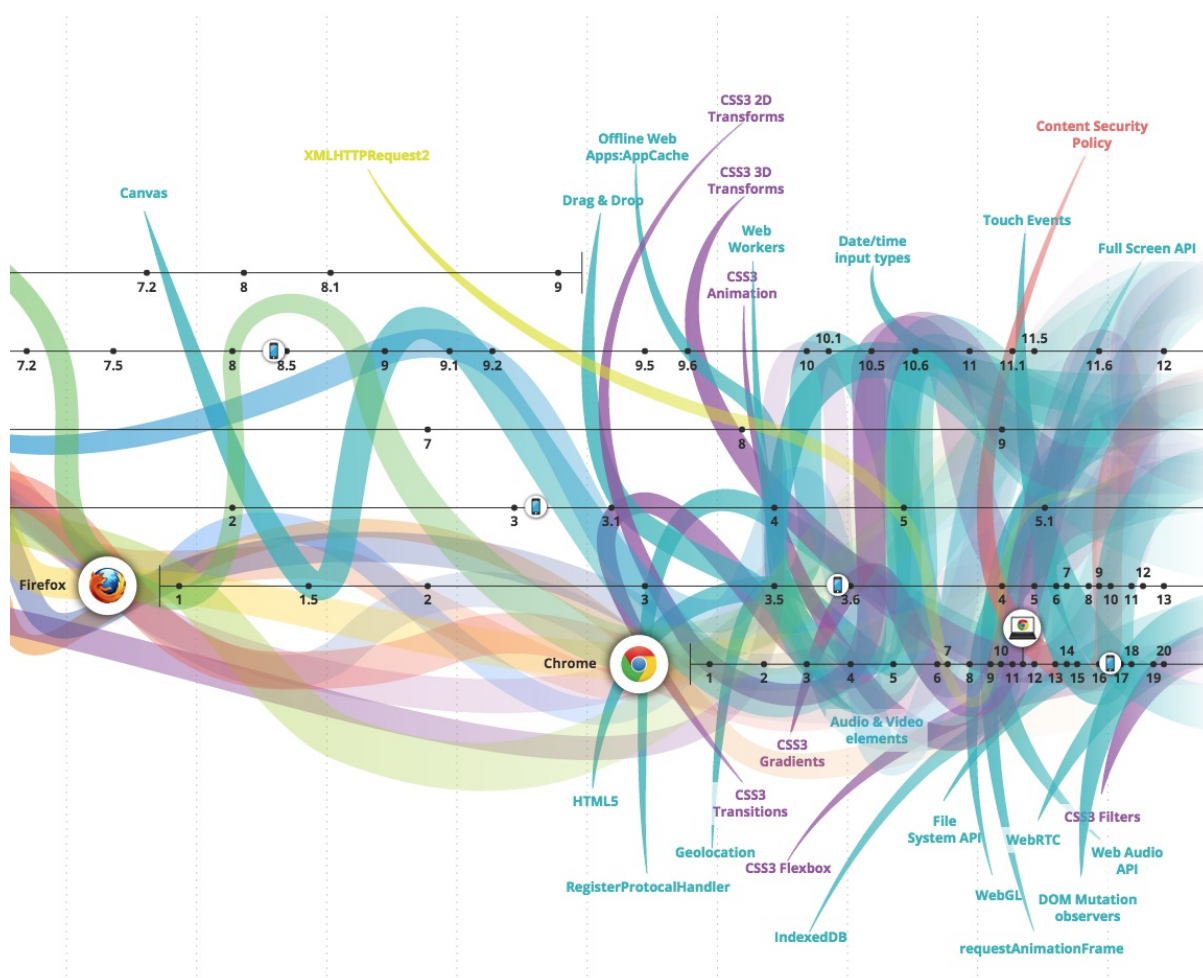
CSS3 2D Transforms

Offline Web Apps:AppCache

Content Security Policy

XMLHTTPRequest2

CSS3 3D Transforms

Canvas

Drag & Drop

Web Workers

Touch Events

Date/time input types

Full Screen API

CSS3 Animation

7.2 8 8.1 9

7.2 7.5 8 8.5 9 9.1 9.2 9.5 9.6 10 10.1 10.5 10.6 11 11.1 11.5 11.6 12

7 8 9

2 3 3.1 4 5 5.1

Firefox 1 1.5 2 3 3.5 3.6 4 5 6 7 8 9 10 11 12 13

Chrome 1 2 3 4 5 6 7 8 9 10 11 12 13 14 15 16 17 18 19 20

Audio & Video elements

CSS3 Gradients

HTML5

CSS3 Transitions

File System API

WebRTC

CSS3 Filters

Geolocation

CSS3 Flexbox

Web Audio API

RegisterProtocalHandler

WebGL

DOM Mutation observers

IndexedDB

requestAnimationFrame